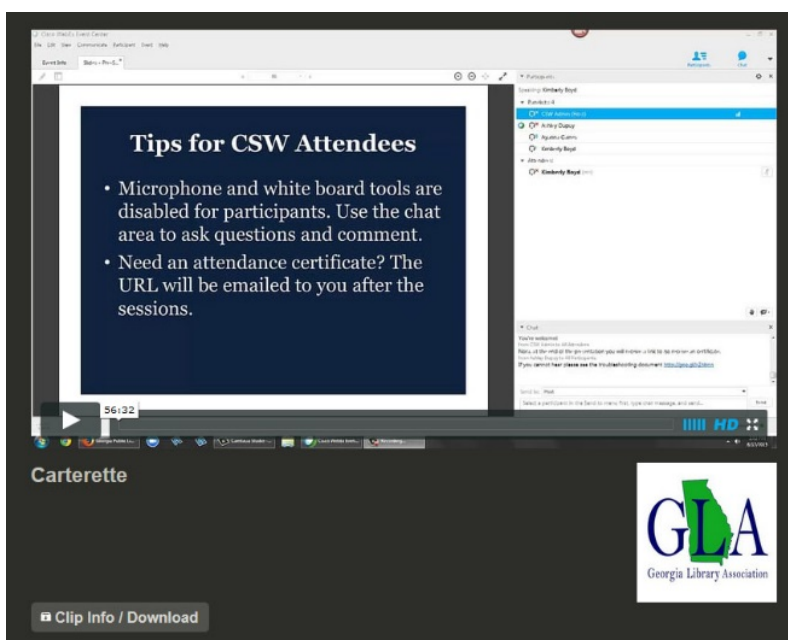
Cisco WebEx Event Center

File Edit View Communicate Participant Event Help

Event Info

Participants

Speaking: Kimberly Boyd

Panelists: 4

CSW Admin (Host)

Ashley Dupuy

Kimberly Boyd

Attendees

Kimberly Boyd

Tips for CSW Attendees

• Microphone and white board tools are disabled for participants. Use the chat area to ask questions and comment.

• Need an attendance certificate? The URL will be emailed to you after the sessions.

Chat

If you cannot hear please see the troubleshooting document

Send to:

Send

56:32

HD

Carterette

GLA

Georgia Library Association

Clip Info / Download